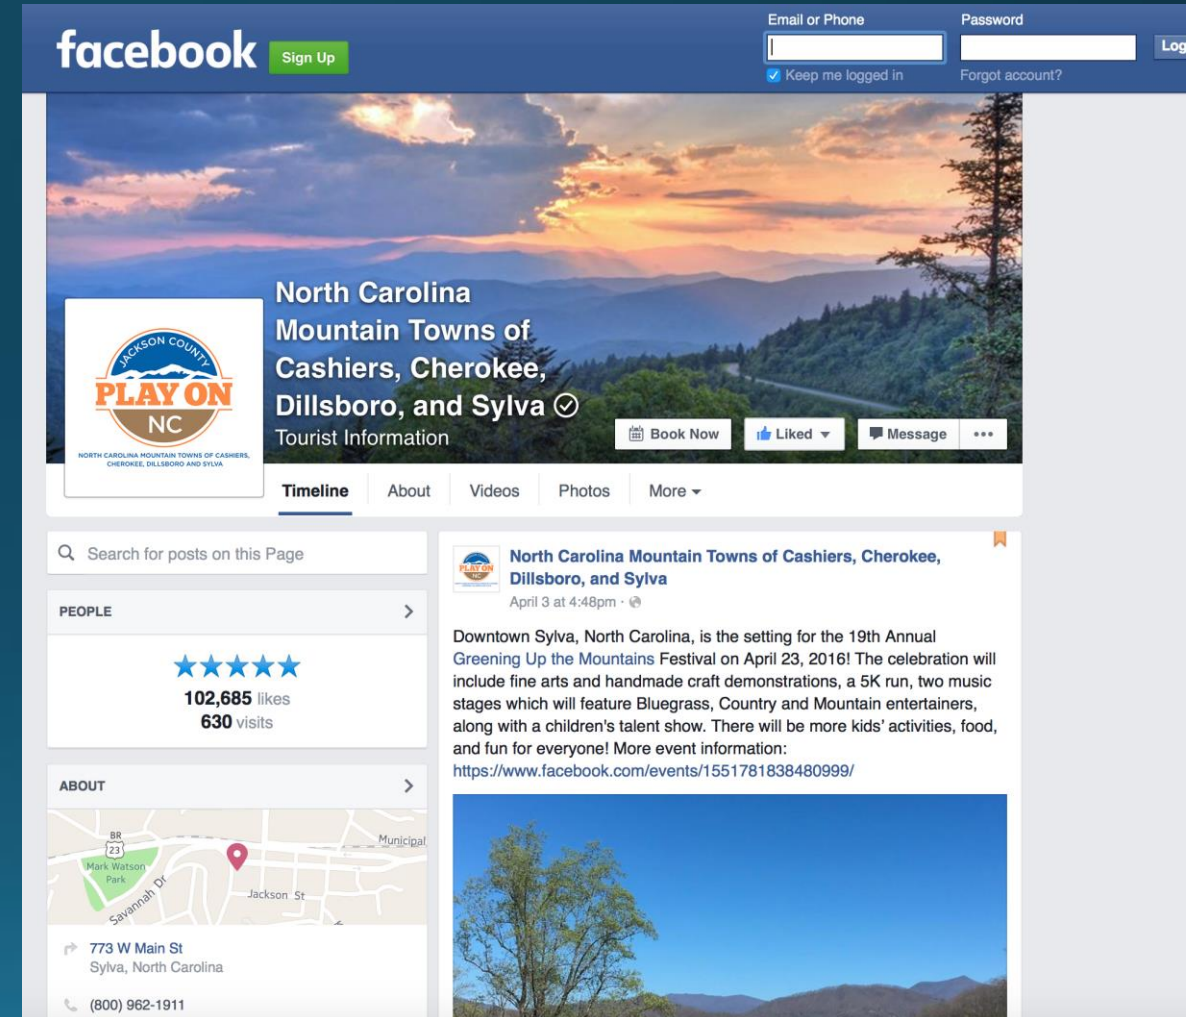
facebook Sign Up

Email or Phone
Password
Log
Keep me logged in
Forgot account?

JACKSON COUNTY
PLAY ON
NC
NORTH CAROLINA MOUNTAIN TOWNS OF CASHIERS, CHEROKEE, DILLSBORO AND SYLVA

North Carolina Mountain Towns of Cashiers, Cherokee, Dillsboro, and Sylva
Tourist Information

Book Now
Liked
Message
•••

Timeline
About
Videos
Photos
More

Search for posts on this Page

PEOPLE

★★★★★
102,685 likes
630 visits

ABOUT

BR 23
Mark Watson Park
Savannah Dr
Jackson St
Municipal

773 W Main St
Sylva, North Carolina

(800) 962-1911

PLAY ON NC

North Carolina Mountain Towns of Cashiers, Cherokee, Dillsboro, and Sylva
April 3 at 4:48pm ·

Downtown Sylva, North Carolina, is the setting for the 19th Annual Greening Up the Mountains Festival on April 23, 2016! The celebration will include fine arts and handmade craft demonstrations, a 5K run, two music stages which will feature Bluegrass, Country and Mountain entertainers, along with a children's talent show. There will be more kids' activities, food, and fun for everyone! More event information: https://www.facebook.com/events/1551781838480999/